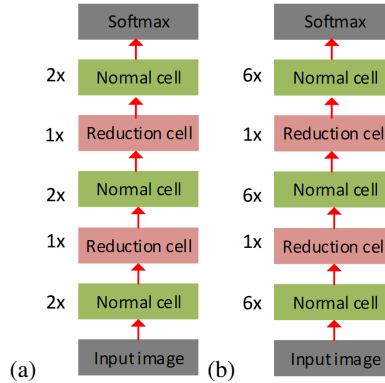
Softmax

2x Normal cell

1x Reduction cell

2x Normal cell

1x Reduction cell

2x Normal cell

Input image

(a)

Softmax

6x Normal cell

1x Reduction cell

6x Normal cell

1x Reduction cell

6x Normal cell

Input image

(b)